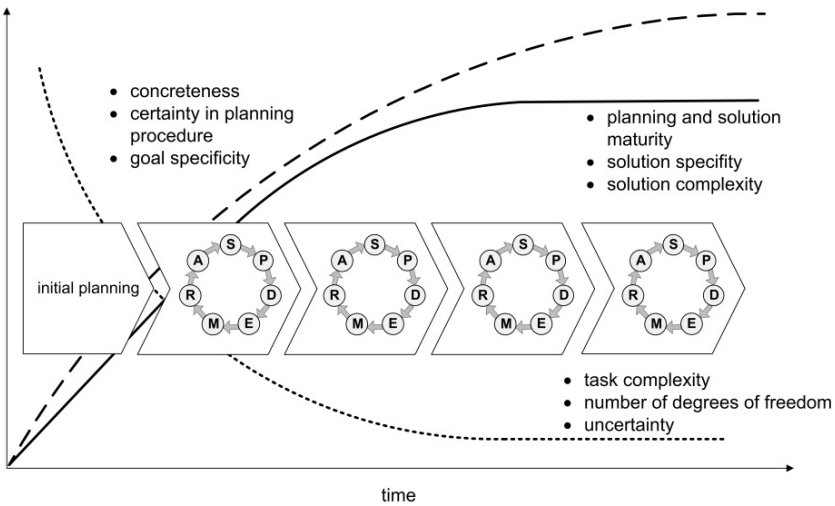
- concreteness
- certainty in planning procedure
- goal specificity

- planning and solution maturity
- solution specifity
- solution complexity

initial planning

S P D E M R A

S P D E M R A

S P D E M R A

S P D E M R A

- task complexity
- number of degrees of freedom
- uncertainty

time